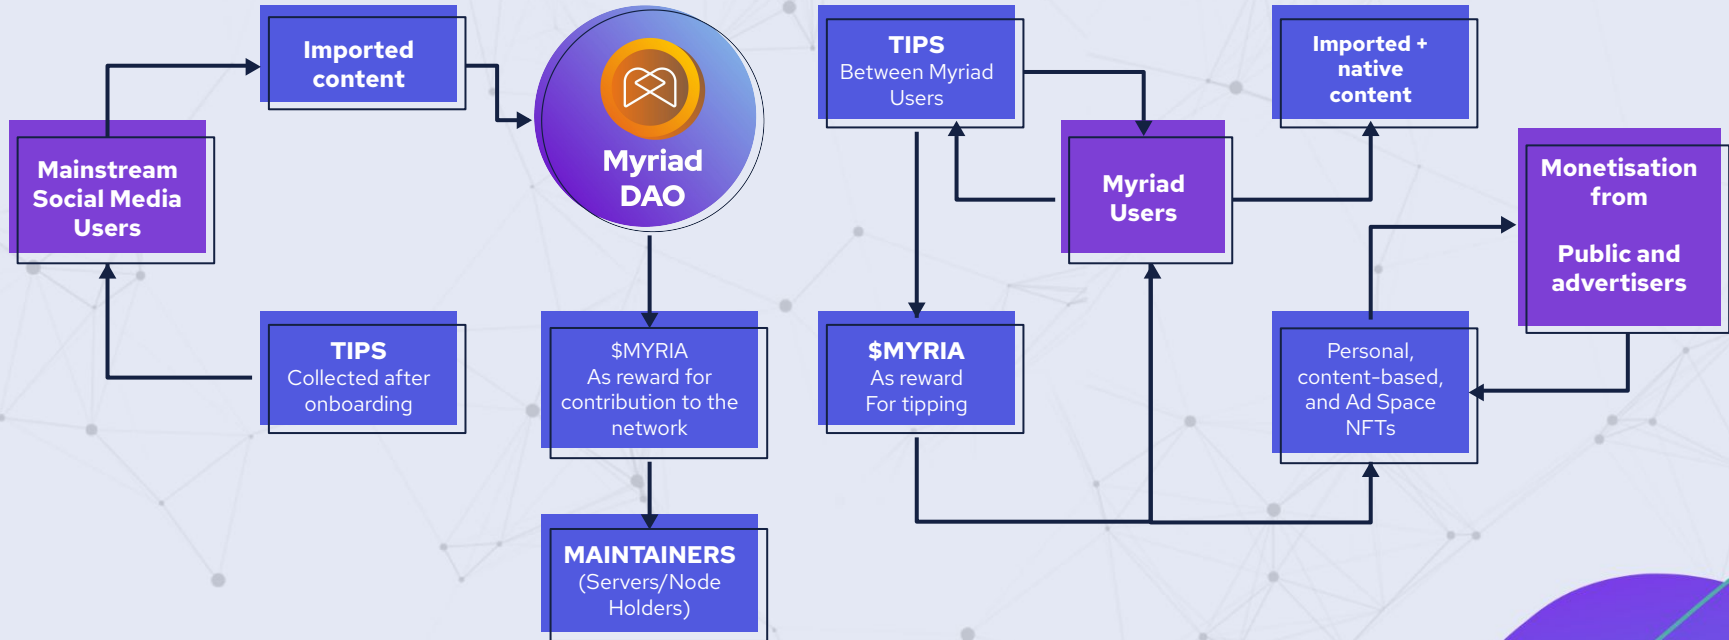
Imported content

Myriad DAO

TIPS
Between Myriad Users

Imported + native content

Mainstream Social Media Users

Myriad Users

Monetisation from

Public and advertisers

TIPS
Collected after onboarding

$MYRIA
As reward for contribution to the network

$MYRIA
As reward
For tipping

Personal, content-based, and Ad Space NFTs

MAINTAINERS
(Servers/Node Holders)